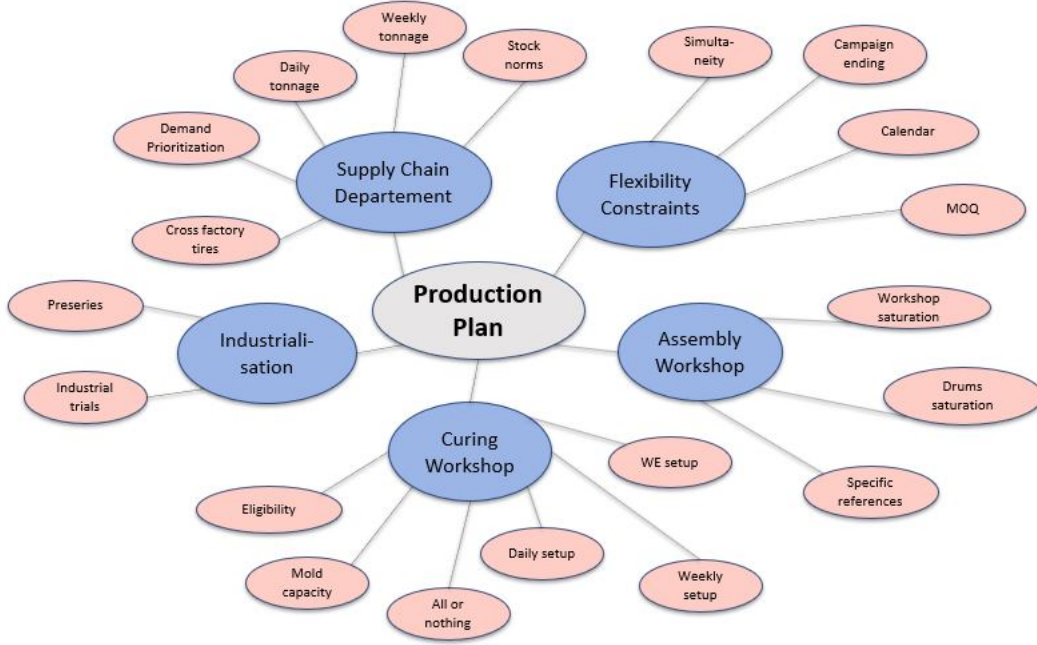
Production Plan

Supply Chain Departement

Weekly tonnage

Daily tonnage

Stock norms

Demand Prioritization

Cross factory tires

Flexibility Constraints

Simultaneity

Campaign ending

Calendar

MOQ

Industrialisation

Preseries

Industrial trials

Assembly Workshop

Workshop saturation

Drums saturation

Specific references

Curing Workshop

WE setup

Eligibility

Daily setup

Mold capacity

All or nothing

Weekly setup